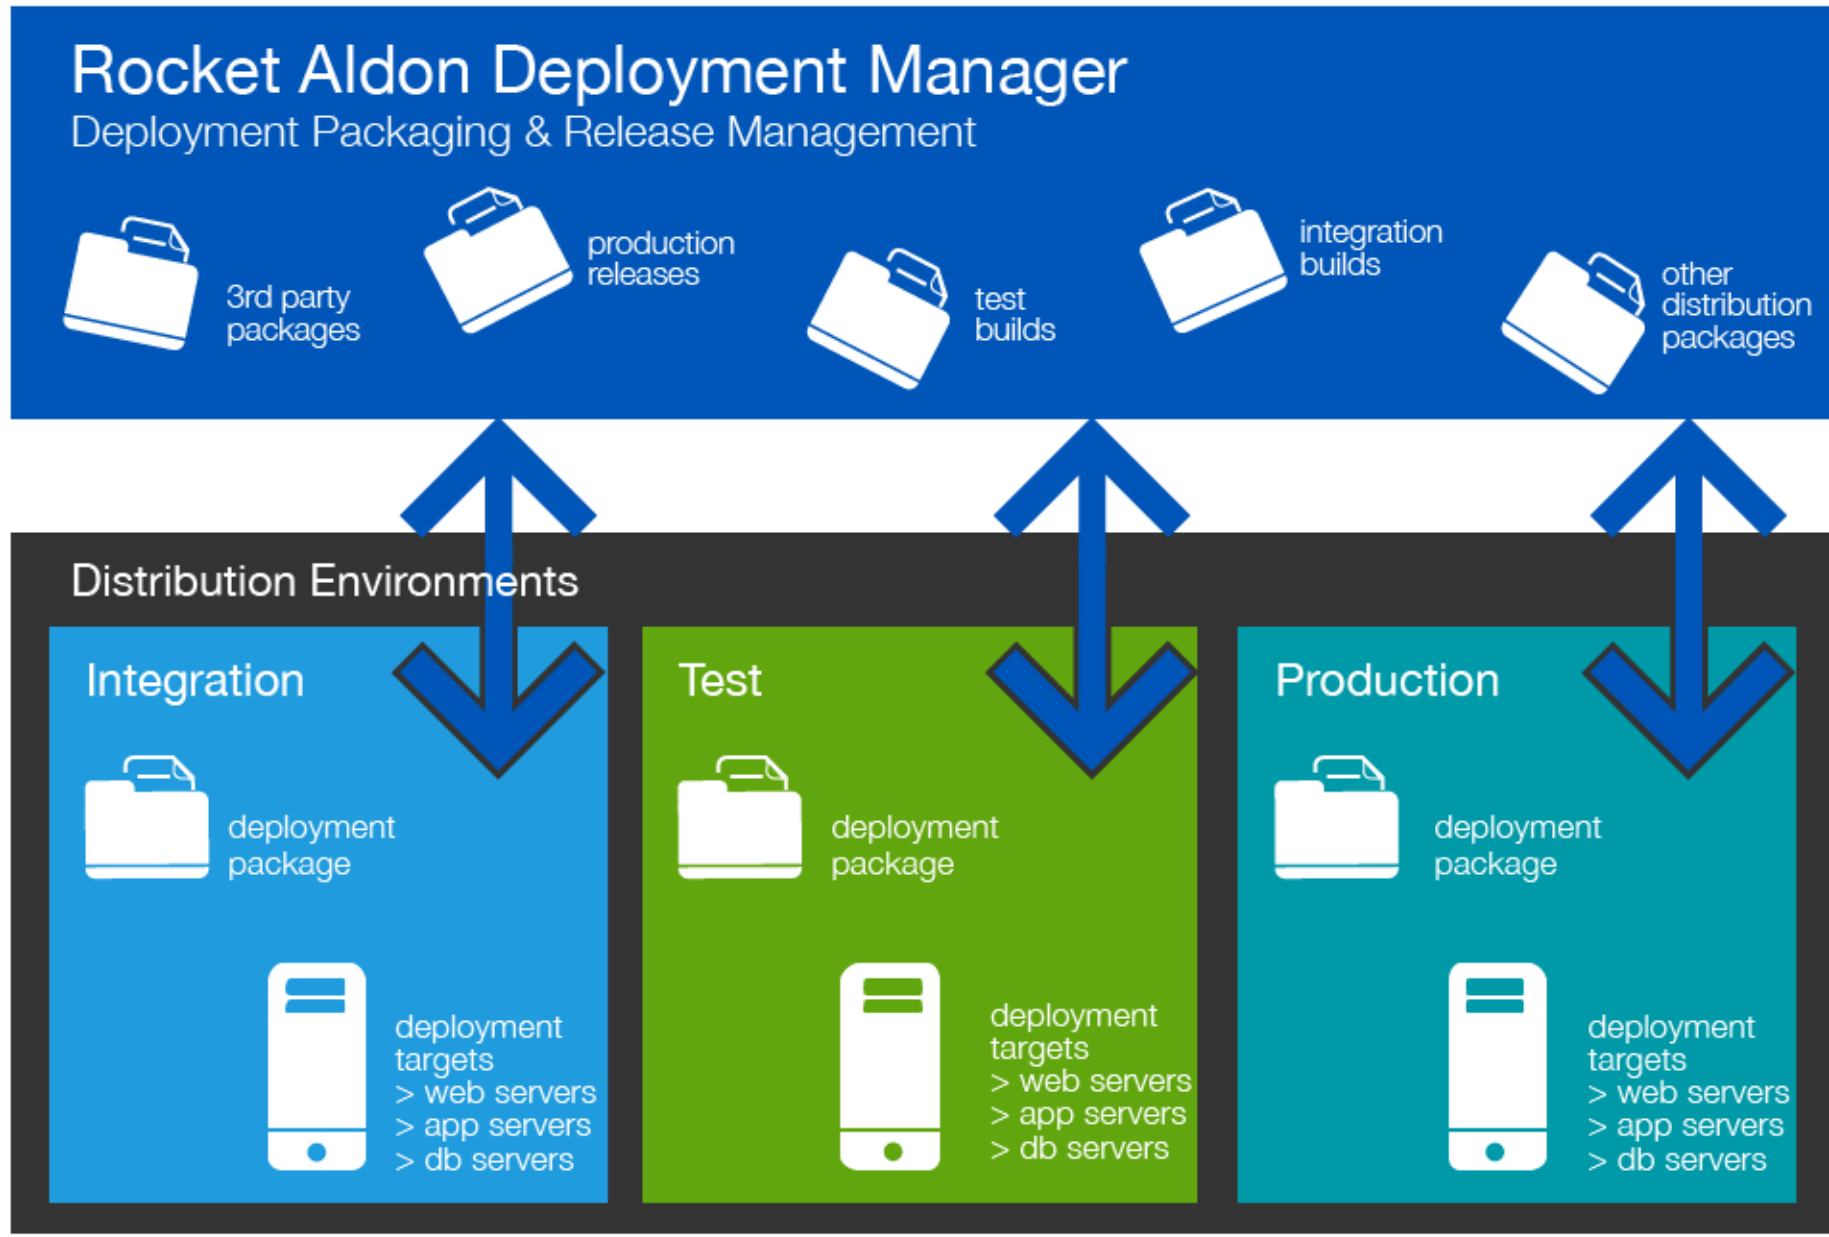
Rocket Aldon Deployment Manager
Deployment Packaging & Release Management

3rd party packages

production releases

test builds

integration builds

other distribution packages

Distribution Environments

Integration

deployment package

deployment targets
> web servers
> app servers
> db servers

Test

deployment package

deployment targets
> web servers
> app servers
> db servers

Production

deployment package

deployment targets
> web servers
> app servers
> db servers